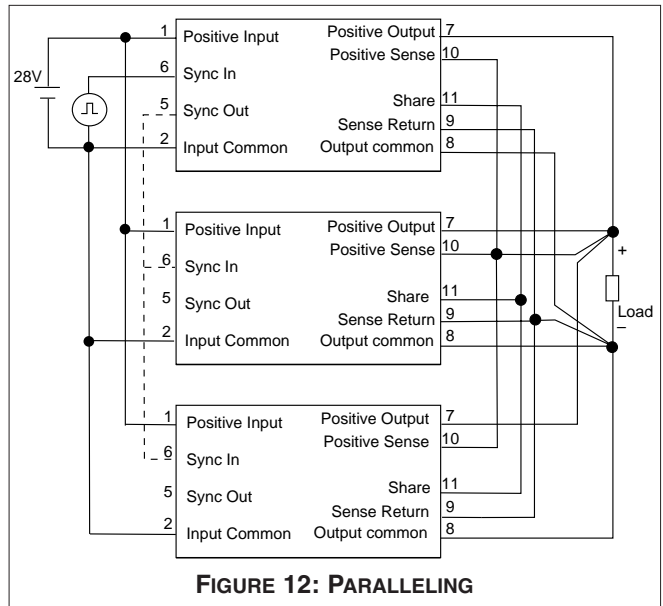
28V

1 Positive Input
6 Sync In
5 Sync Out
2 Input Common
Positive Output 7
Positive Sense 10
Share 11
Sense Return 9
Output common 8

1 Positive Input
6 Sync In
5 Sync Out
2 Input Common
Positive Output 7
Positive Sense 10
Share 11
Sense Return 9
Output common 8

+
Load
–

1 Positive Input
6 Sync In
5 Sync Out
2 Input Common
Positive Output 7
Positive Sense 10
Share 11
Sense Return 9
Output common 8

FIGURE 12: PARALLELING